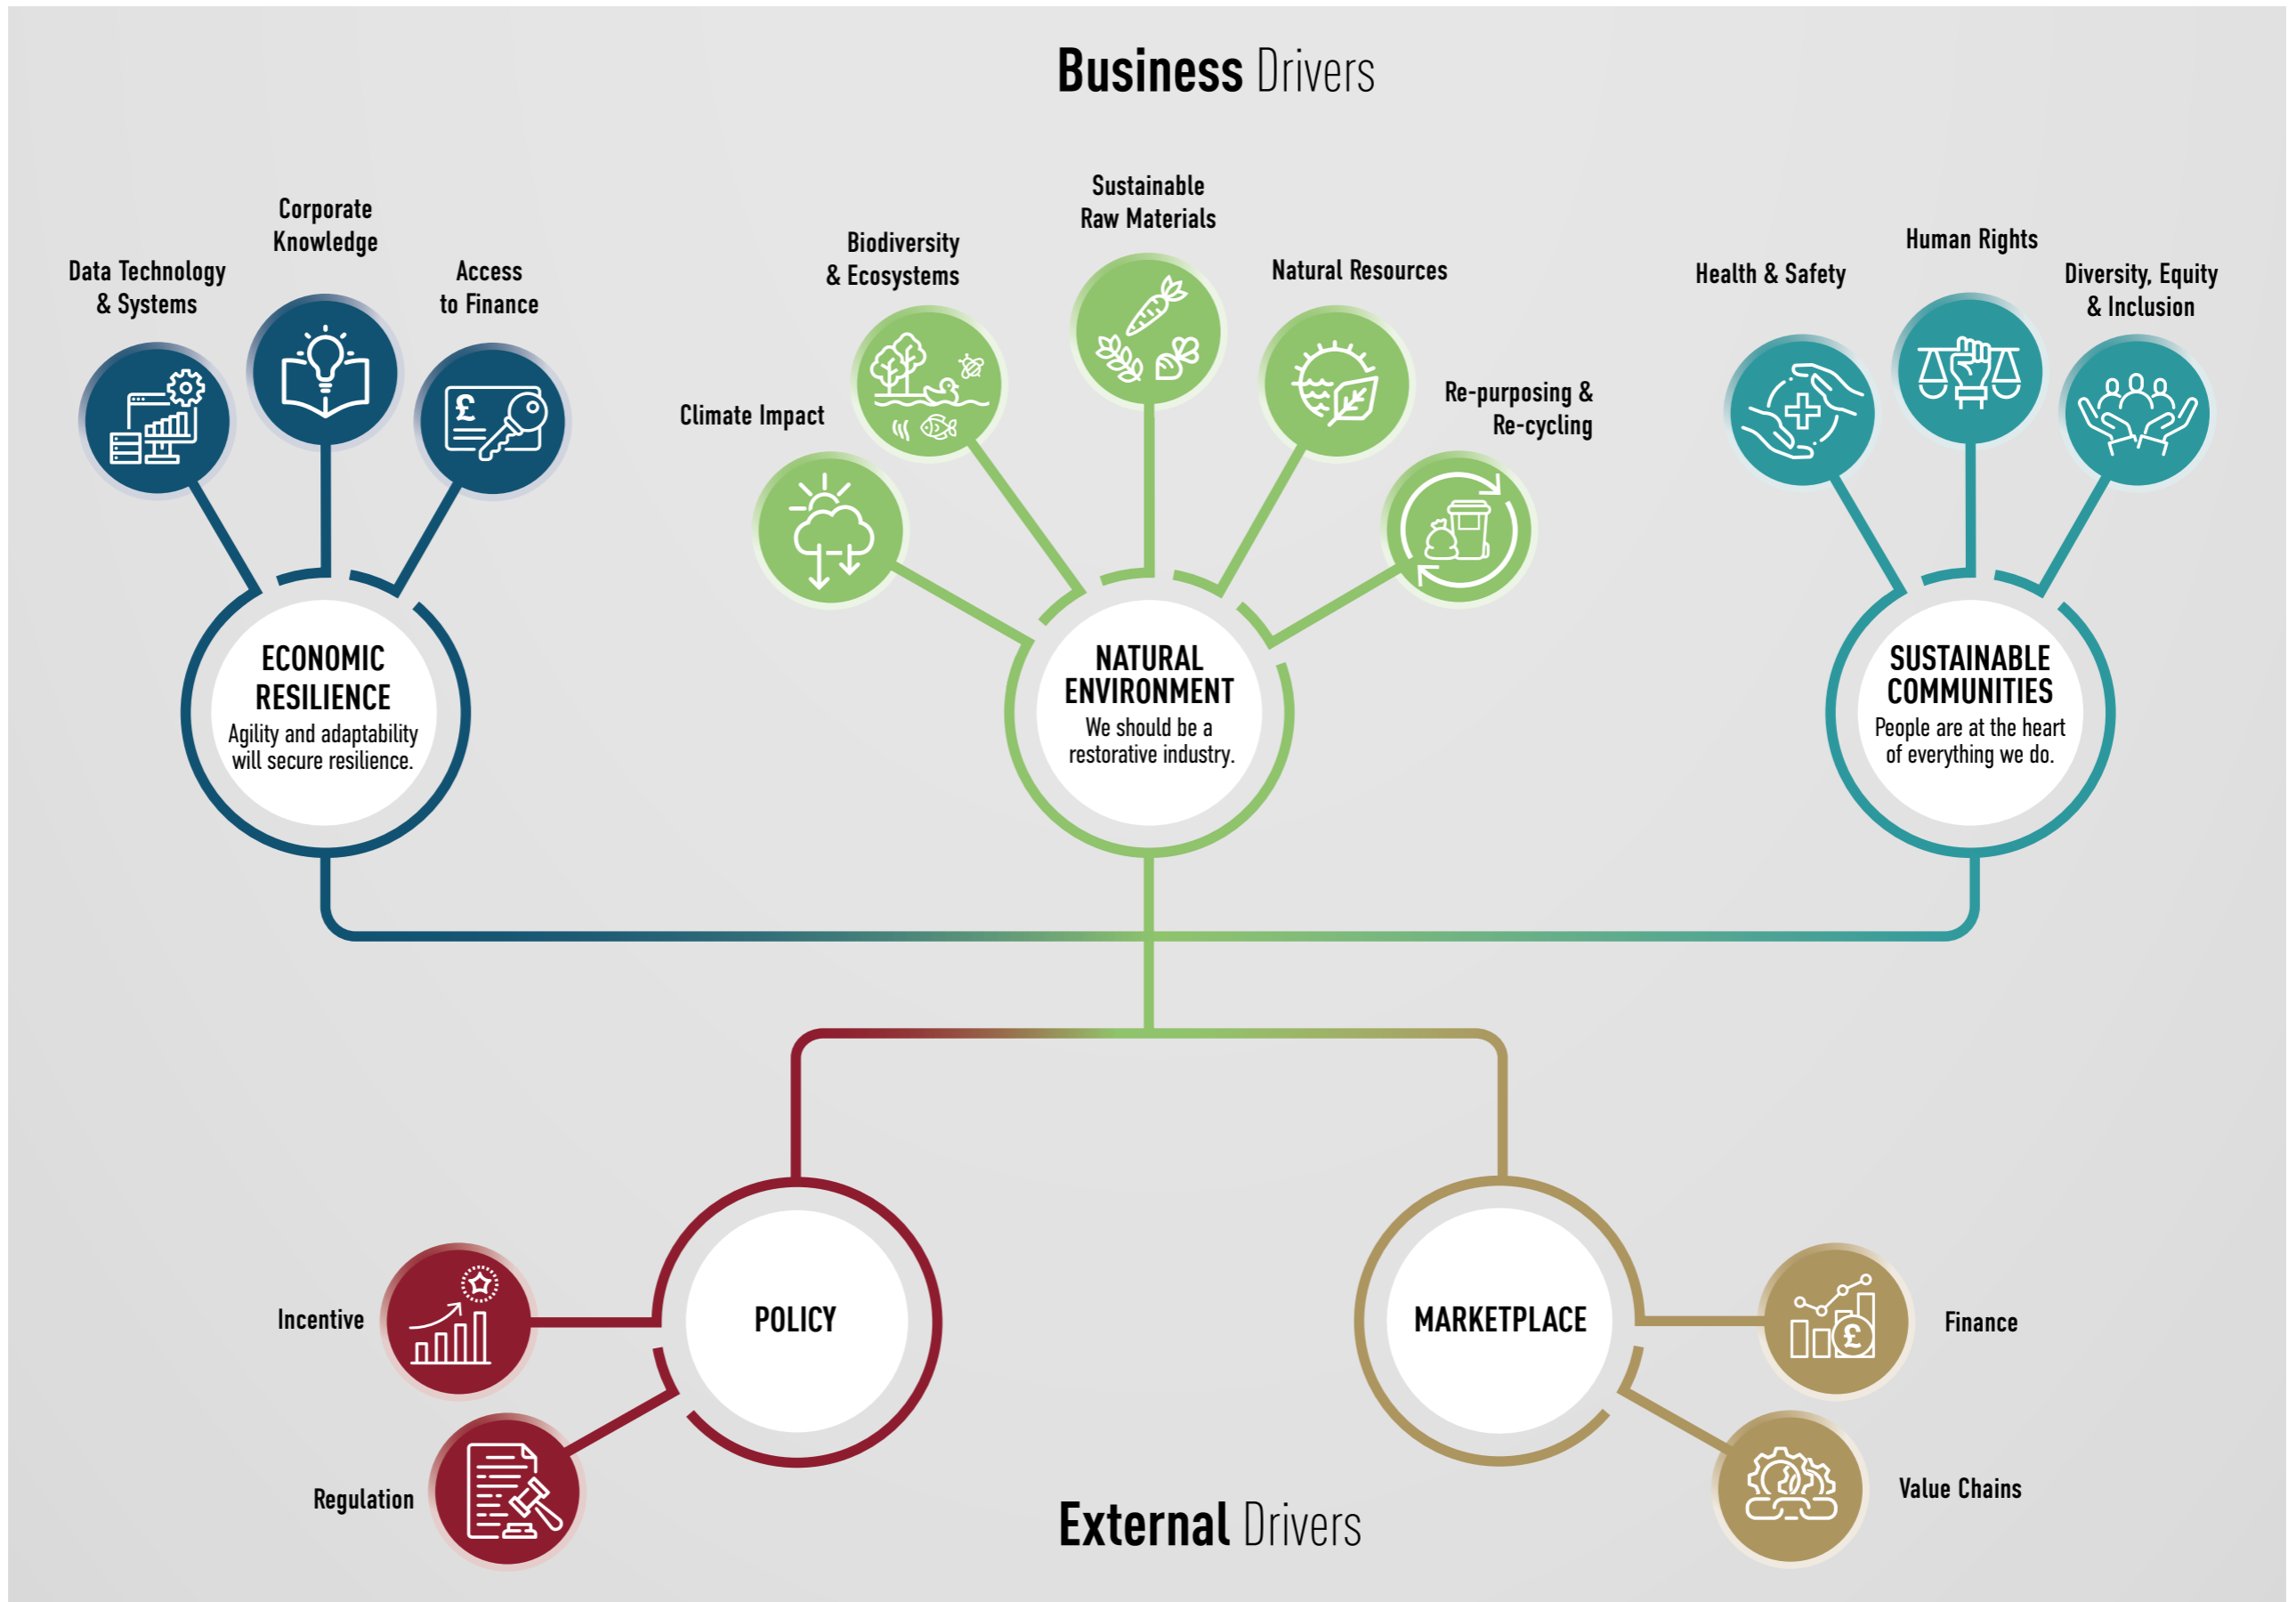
Business Drivers

Data Technology & Systems

Corporate Knowledge

Access to Finance

ECONOMIC RESILIENCE
Agility and adaptability will secure resilience.

Climate Impact

Biodiversity & Ecosystems

Sustainable Raw Materials

Natural Resources

Re-purposing & Re-cycling

NATURAL ENVIRONMENT
We should be a restorative industry.

Health & Safety

Human Rights

Diversity, Equity & Inclusion

SUSTAINABLE COMMUNITIES
People are at the heart of everything we do.

Incentive

Regulation

POLICY

MARKETPLACE

Finance

Value Chains

External Drivers